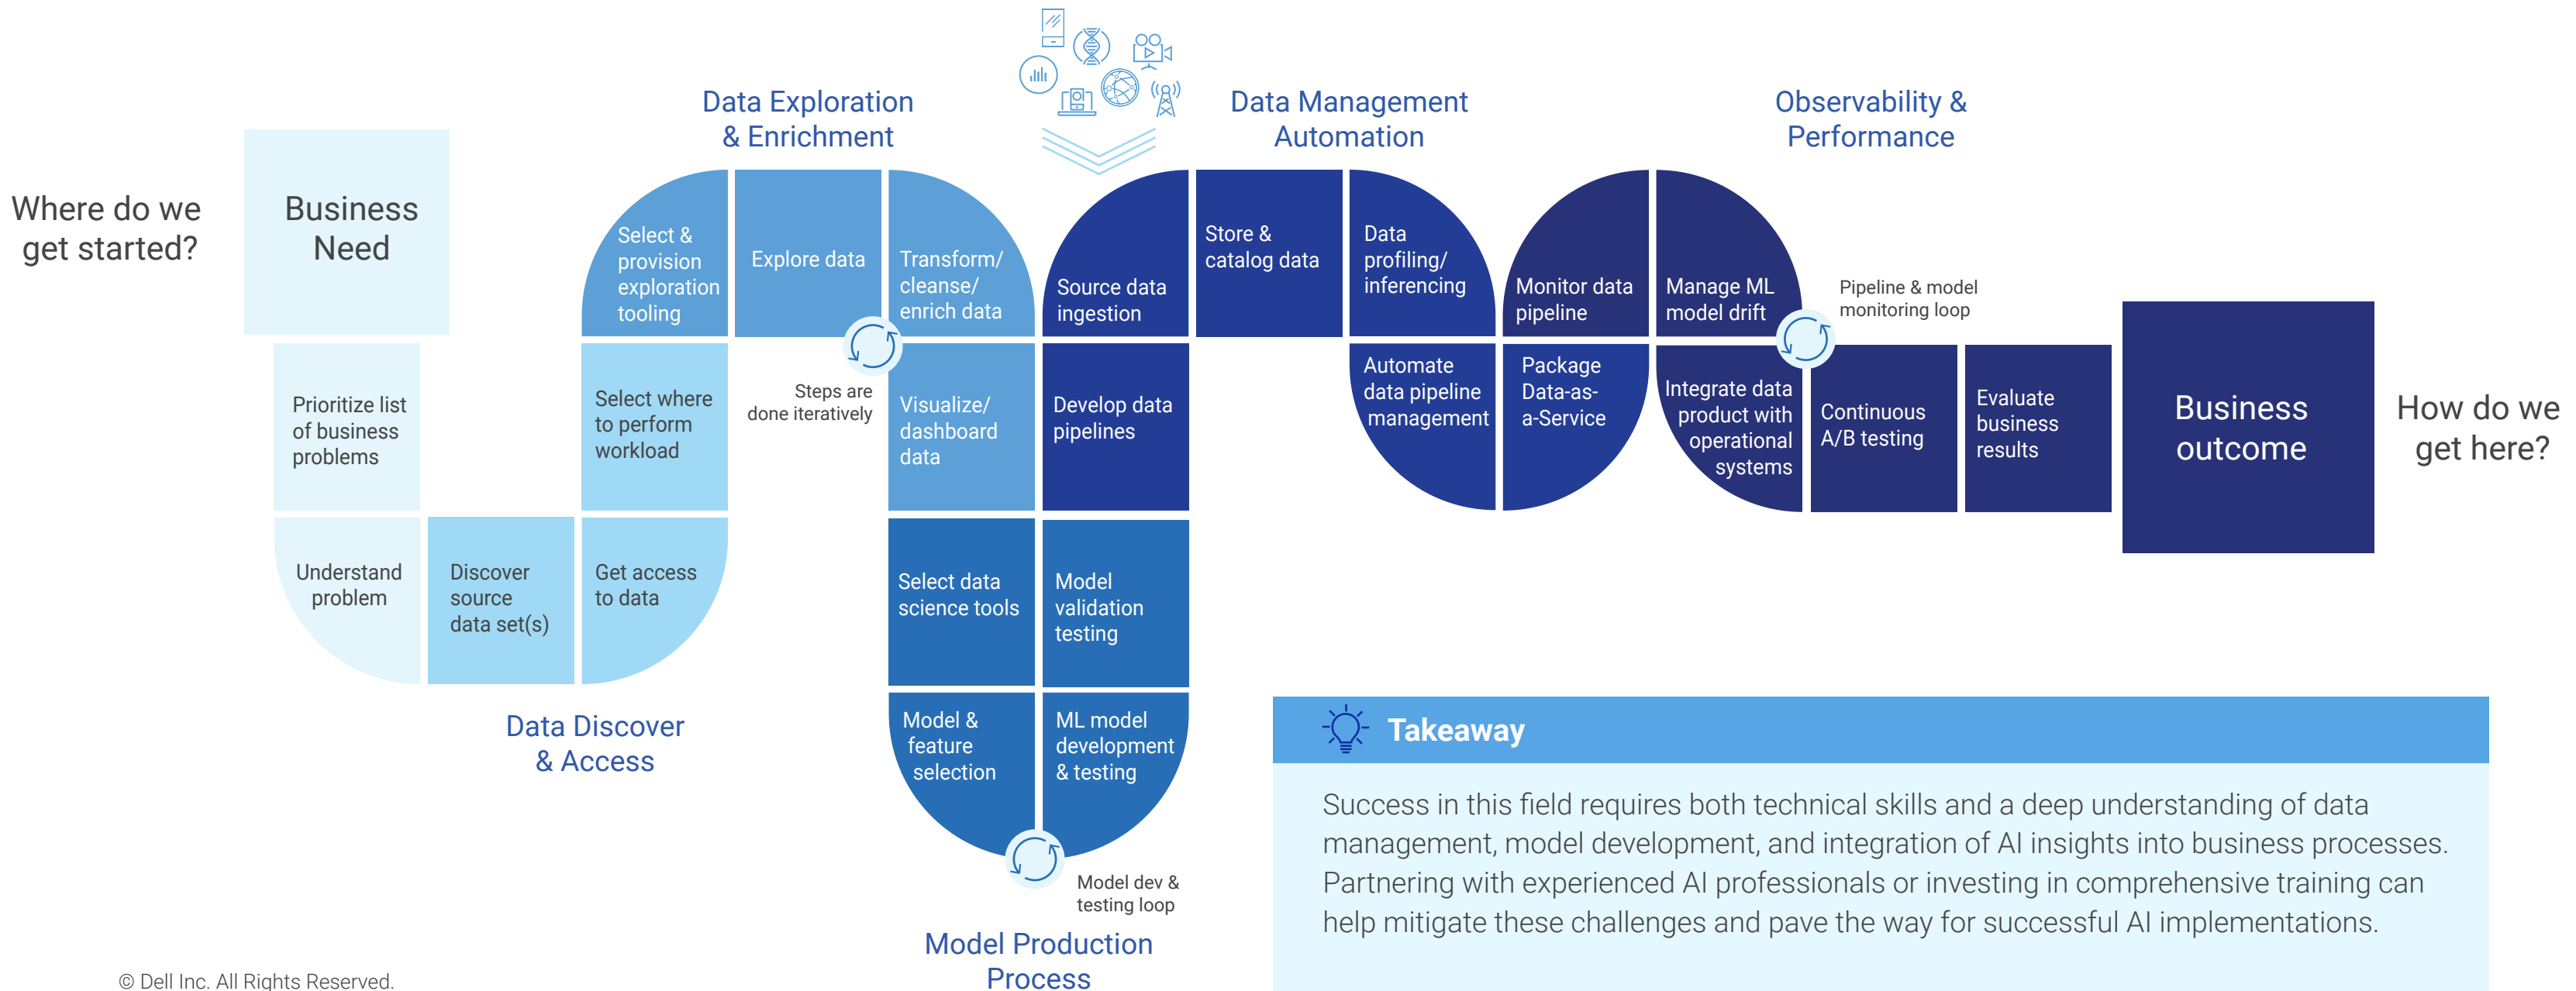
Where do we get started?

Business Need

Prioritize list of business problems

Understand problem

Discover source data set(s)

Get access to data

Select where to perform workload

Data Discover & Access

Data Exploration & Enrichment

Select & provision exploration tooling

Explore data

Transform/ cleanse/ enrich data

Steps are done iteratively

Visualize/ dashboard data

Select data science tools

Model & feature selection

Model validation testing

ML model development & testing

Model dev & testing loop

Model Production Process

Develop data pipelines

Source data ingestion

Data Management Automation

Store & catalog data

Data profiling/ inferencing

Automate data pipeline management

Package Data-as-a-Service

Monitor data pipeline

Observability & Performance

Manage ML model drift

Pipeline & model monitoring loop

Integrate data product with operational systems

Continuous A/B testing

Evaluate business results

Business outcome

How do we get here?

Takeaway

Success in this field requires both technical skills and a deep understanding of data management, model development, and integration of AI insights into business processes. Partnering with experienced AI professionals or investing in comprehensive training can help mitigate these challenges and pave the way for successful AI implementations.

© Dell Inc. All Rights Reserved.